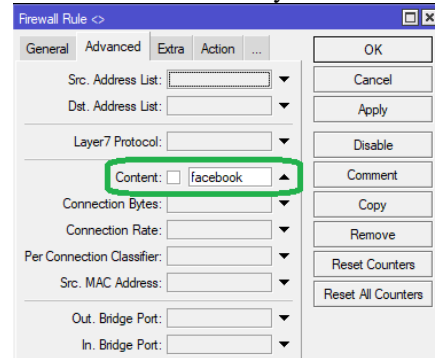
Firewall Rule <>

General | Advanced | Extra | Action | ...

Src. Address List:

Dst. Address List:

Layer7 Protocol:

Content: facebook

Connection Bytes:

Connection Rate:

Per Connection Classifier:

Src. MAC Address:

Out. Bridge Port:

In. Bridge Port:

OK

Cancel

Apply

Disable

Comment

Copy

Remove

Reset Counters

Reset All Counters